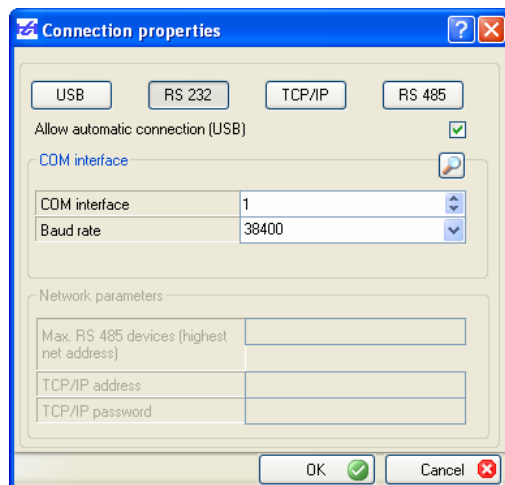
Connection properties

USB RS 232 TCP/IP RS 485

Allow automatic connection (USB)

COM interface

| COM interface | 1 |
|---|---|
| Baud rate | 38400 |

Network parameters

| Max. RS 485 devices (highest net address) | |
|---|---|
| TCP/IP address | |
| TCP/IP password | |

OK Cancel